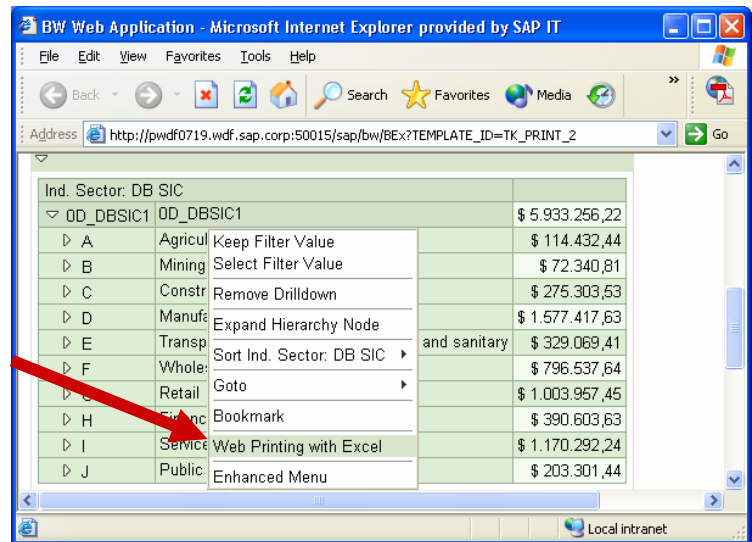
BW Web Application - Microsoft Internet Explorer provided by SAP IT

File Edit View Favorites Tools Help

Back Search Favorites Media

Address http://pwdf0719.wdf.sap.corp:50015/sap/bw/BEx?TEMPLATE_ID=TK_PRINT_2 Go

| Ind. Sector: DB SIC | | |
|---|---|---|
| 0D_DBSIC1 | 0D_DBSIC1 | $ 5.933.256,22 |
| A | Agricul | $ 114.432,44 |
| B | Mining | $ 72.340,81 |
| C | Constr | $ 275.303,53 |
| D | Manufa | $ 1.577.417,63 |
| E | Transp and sanitary | $ 329.069,41 |
| F | Wholes | $ 796.537,64 |
| G | Retail | $ 1.003.957,45 |
| H | Financ | $ 390.603,63 |
| I | Service | $ 1.170.292,24 |
| J | Public | $ 203.301,44 |

Keep Filter Value
Select Filter Value
Remove Drilldown
Expand Hierarchy Node
Sort Ind. Sector: DB SIC
Goto
Bookmark
Web Printing with Excel
Enhanced Menu

Local intranet